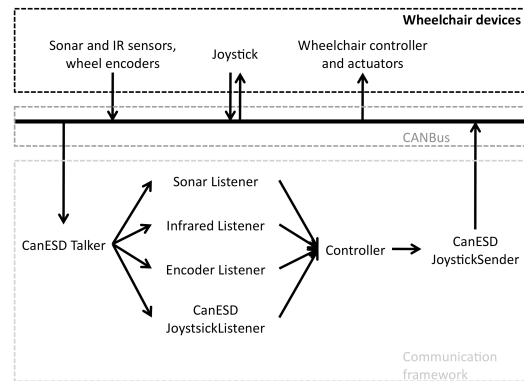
Wheelchair devices

Sonar and IR sensors, wheel encoders

Joystick

Wheelchair controller and actuators

CANBus

CanESD Talker

Sonar Listener

Infrared Listener

Encoder Listener

CanESD JoystsickListener

Controller

CanESD JoystickSender

Communication framework